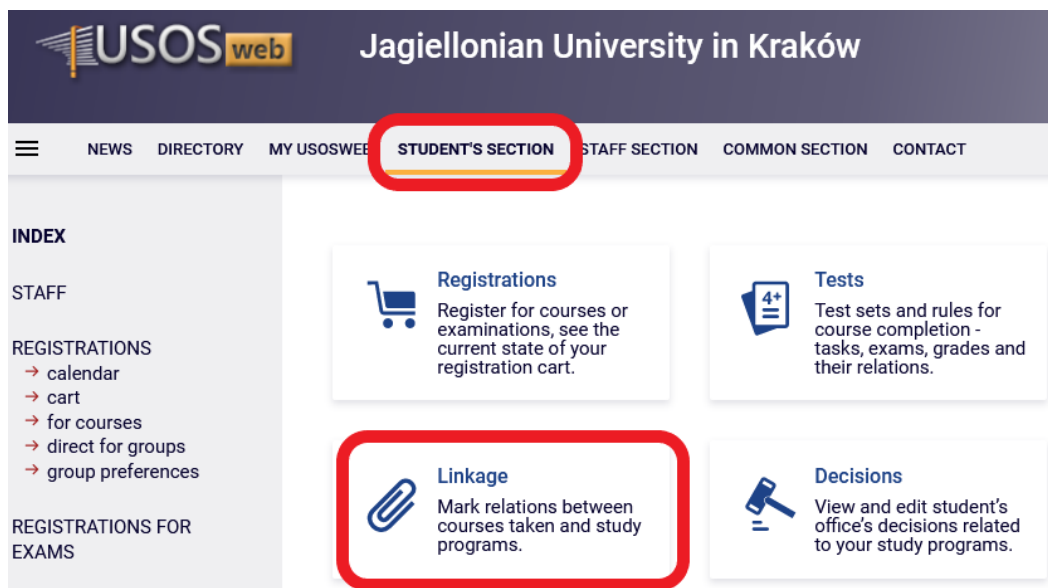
USOS web Jagiellonian University in Kraków

NEWS DIRECTORY MY USOSWEB STUDENT'S SECTION STAFF SECTION COMMON SECTION CONTACT

INDEX

STAFF

REGISTRATIONS
→ calendar
→ cart
→ for courses
→ direct for groups
→ group preferences

REGISTRATIONS FOR EXAMS

Registrations
Register for courses or examinations, see the current state of your registration cart.

Tests
4+
Test sets and rules for course completion - tasks, exams, grades and their relations.

Linkage
Mark relations between courses taken and study programs.

Decisions
View and edit student's office's decisions related to your study programs.